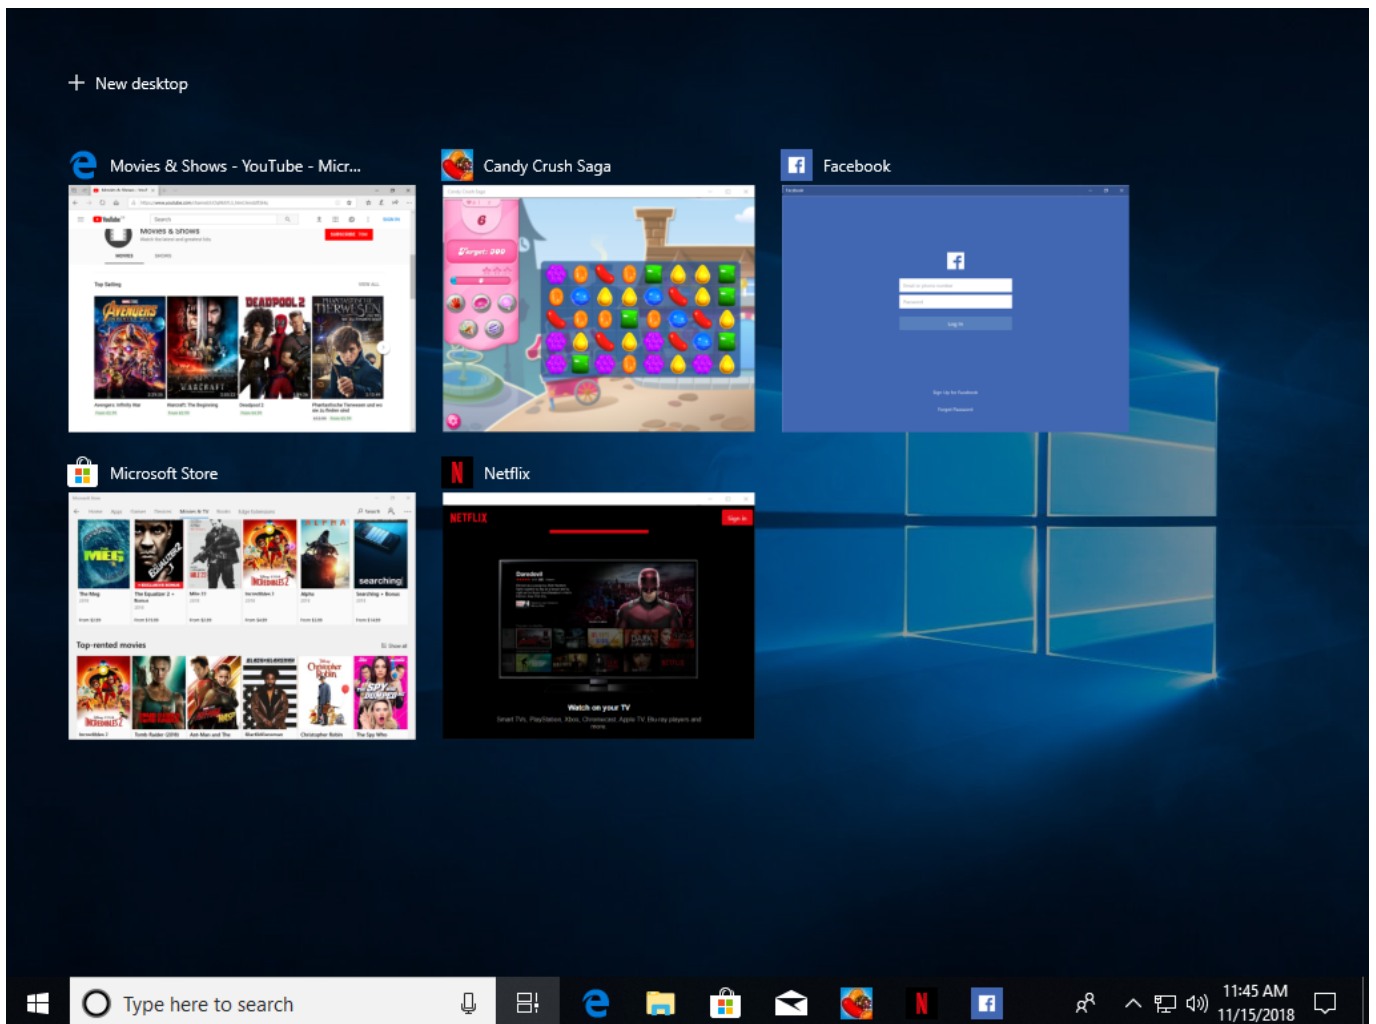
+ New desktop

Movies & Shows - YouTube - Micr...

Candy Crush Saga

Facebook

Movies & Shows

Top Selling

AVENGERS

WARCRAFT

DEADPOOL 2

Target: 200

Microsoft Store

Netflix

MEG

searching

Top-rented movies

NETFLIX

Sign In

Watch on your TV

Type here to search

11:45 AM
11/15/2018